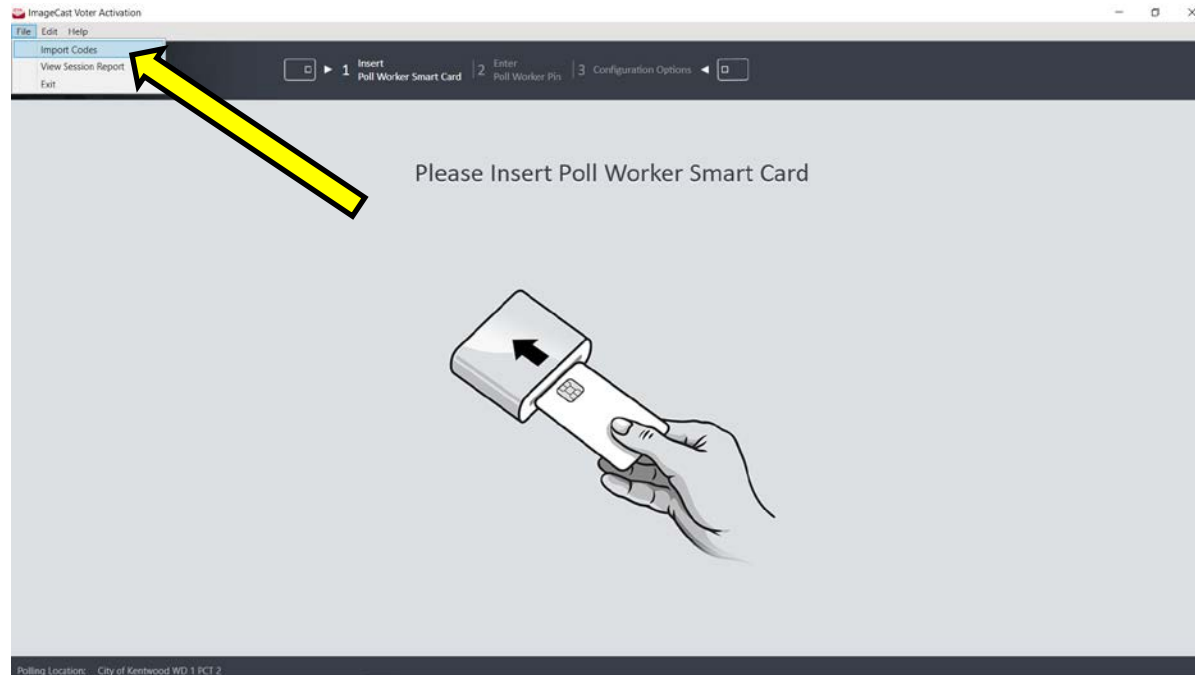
ImageCast Voter Activation

File Edit Help

Import Codes
View Session Report
Exit

1 Insert Poll Worker Smart Card
2 Enter Poll Worker Pin
3 Configuration Options

Please Insert Poll Worker Smart Card

Polling Location: City of Kentwood WD 1 PCT 2